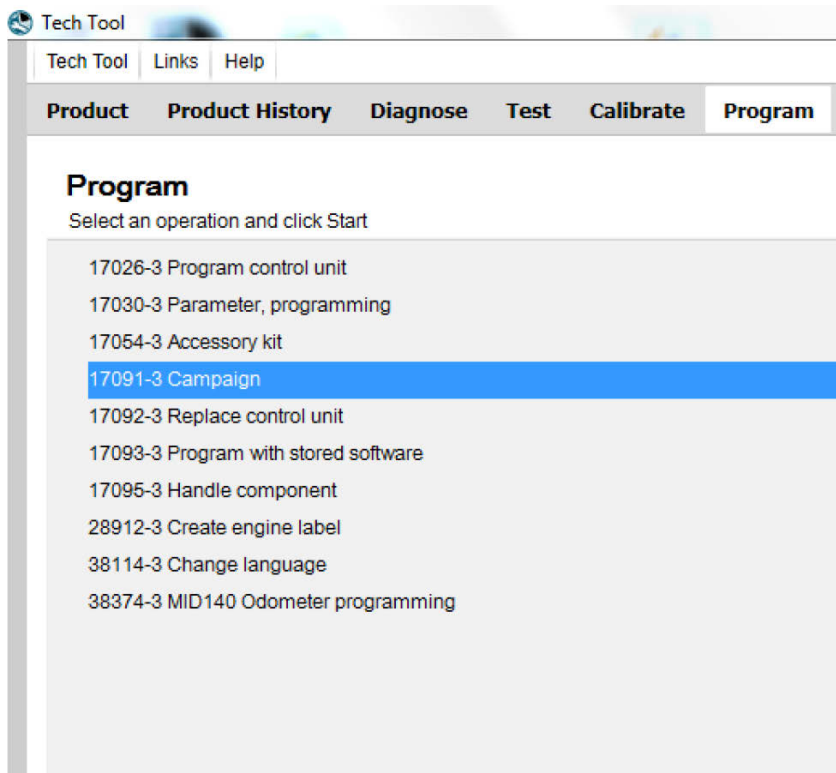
Tech Tool

Tech Tool Links Help

Product Product History Diagnose Test Calibrate Program

Program
Select an operation and click Start

17026-3 Program control unit
17030-3 Parameter, programming
17054-3 Accessory kit
17091-3 Campaign
17092-3 Replace control unit
17093-3 Program with stored software
17095-3 Handle component
28912-3 Create engine label
38114-3 Change language
38374-3 MID140 Odometer programming